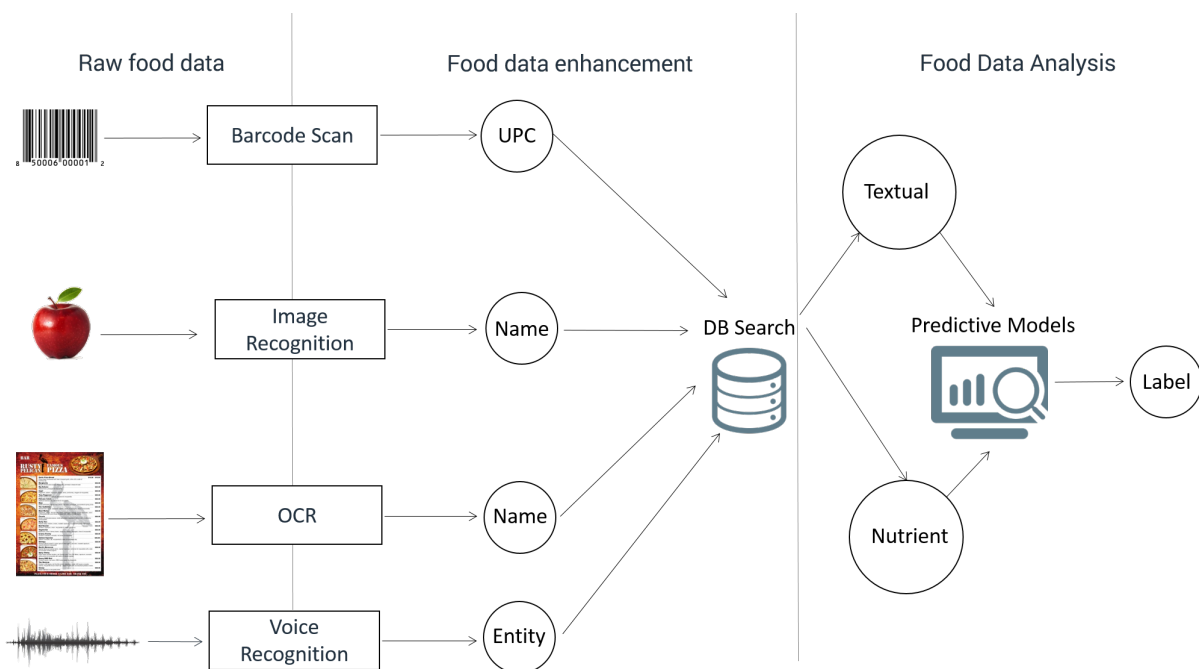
Raw food data

Food data enhancement

Food Data Analysis

8 50006 00001 2

Barcode Scan

UPC

Textual

Image Recognition

Name

DB Search

Predictive Models

Label

OCR

Name

Nutrient

Voice Recognition

Entity